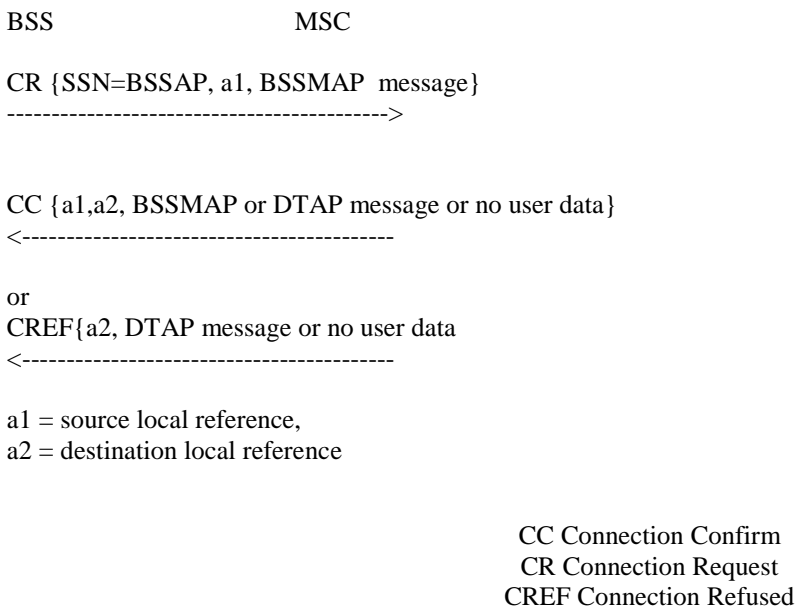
BSS MSC

CR {SSN=BSSAP, a1, BSSMAP message}
------------------------------------------->

CC {a1,a2, BSSMAP or DTAP message or no user data}
<-------------------------------------------

or
CREF{a2, DTAP message or no user data
<-------------------------------------------

a1 = source local reference,
a2 = destination local reference

CC Connection Confirm
CR Connection Request
CREF Connection Refused